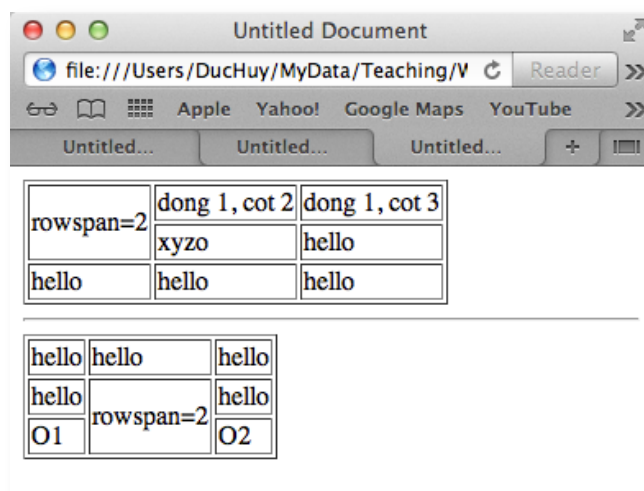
Untitled Document

file:///Users/DucHuy/MyData/Teaching/V

Reader

Apple Yahoo! Google Maps YouTube

Untitled... Untitled... Untitled...

| rowspan=2 | dong 1, cot 2 | dong 1, cot 3 |
|---|---|---|
| | xyzo | hello |
| hello | hello | hello |

| hello | hello | hello |
|---|---|---|
| hello | rowspan=2 | hello |
| O1 | | O2 |